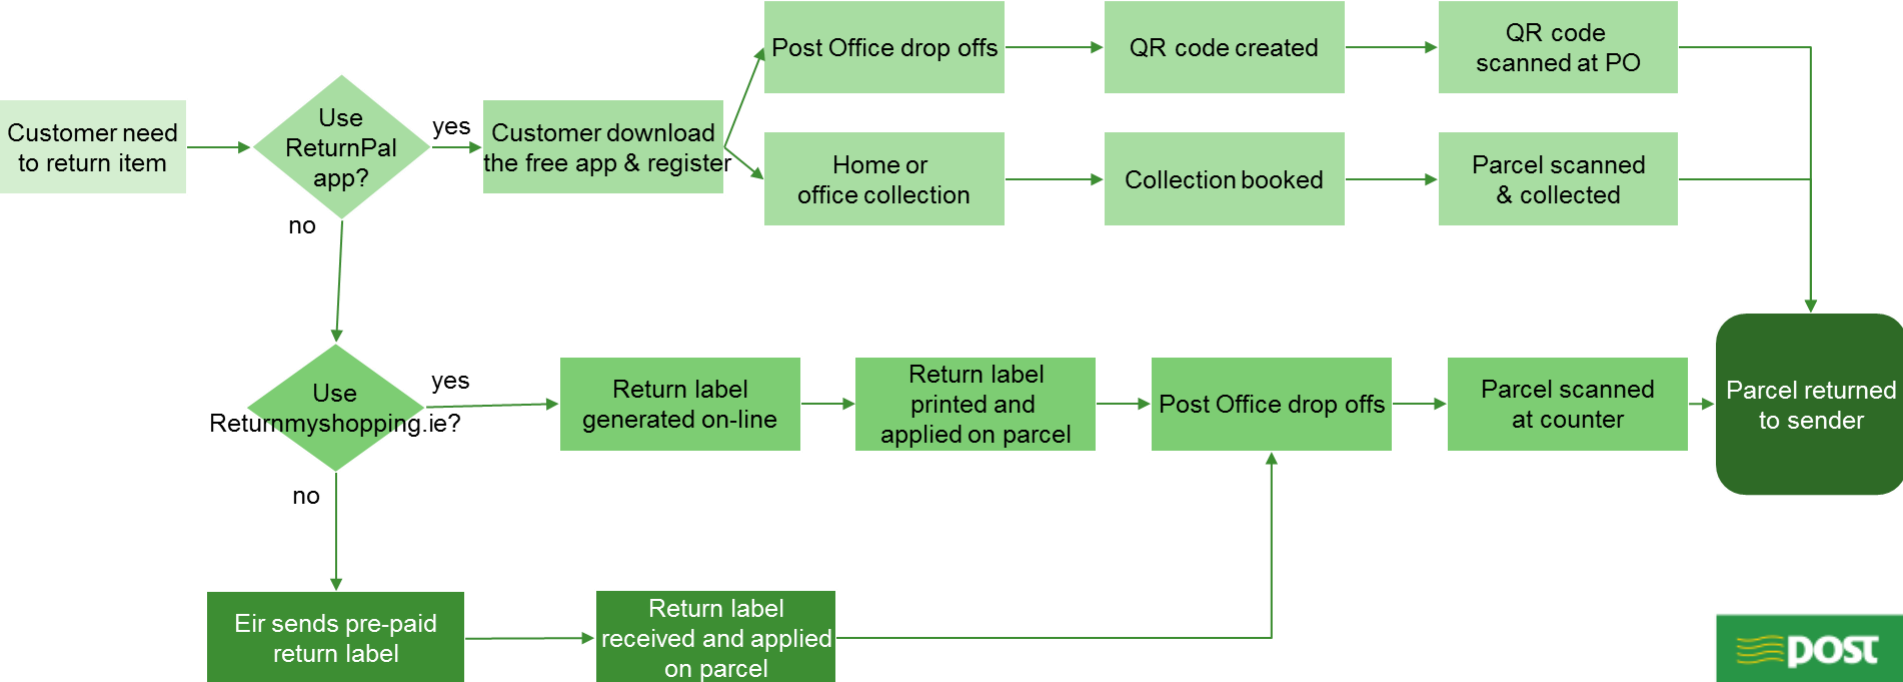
Customer need to return item

Use ReturnPal app?

yes

no

Customer download the free app & register

Post Office drop offs

QR code created

QR code scanned at PO

Home or office collection

Collection booked

Parcel scanned & collected

Use Returnmyshopping.ie?

yes

no

Return label generated on-line

Return label printed and applied on parcel

Post Office drop offs

Parcel scanned at counter

Parcel returned to sender

Eir sends pre-paid return label

Return label received and applied on parcel

post